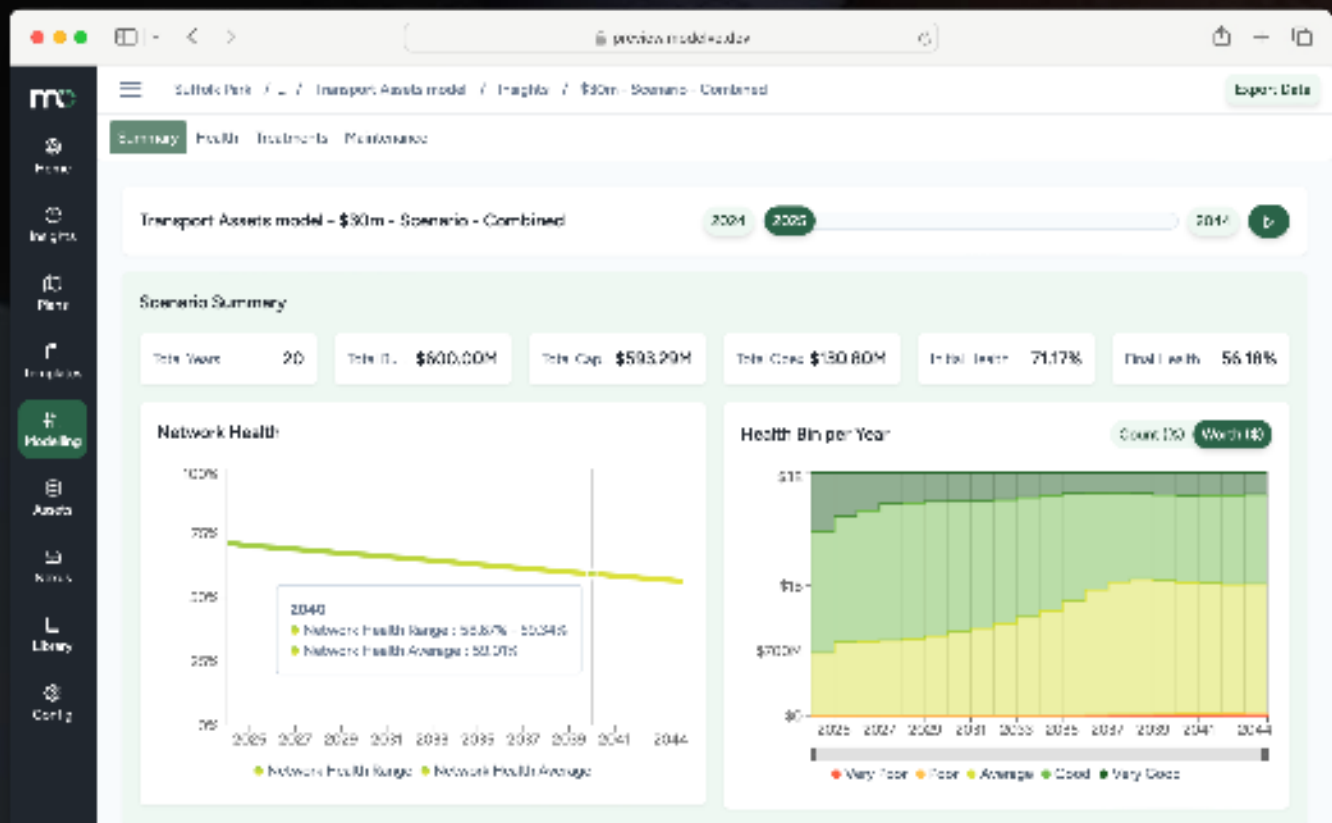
preview.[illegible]

mo

Home

Insights

Plans

Templates

Modelling

Assets

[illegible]

Library

Config

Suffolk Park / ... / Transport Assets model / Insights / $30m - Scenario - Combined

Export Data

Summary Health Treatments Maintenance

Transport Assets model - $30m - Scenario - Combined

2024 2025 2044

Scenario Summary

Total Years 20

Total B... $600.00M

Total Cap... $593.29M

Total Cons... $130.80M

Initial Health 71.17%

Final Health 56.18%

Network Health

100%

75%

50%

25%

0%

2025 2027 2029 2031 2033 2035 2037 2039 2041 2044

2040

Network Health Range : 56.87% - 59.34%

Network Health Average : 58.01%

Network Health Range Network Health Average

Health Bin per Year

Count (%) Worth ($)

$1B

$1B

$700M

$0

2025 2027 2029 2031 2033 2035 2037 2039 2041 2044

Very Poor Poor Average Good Very Good